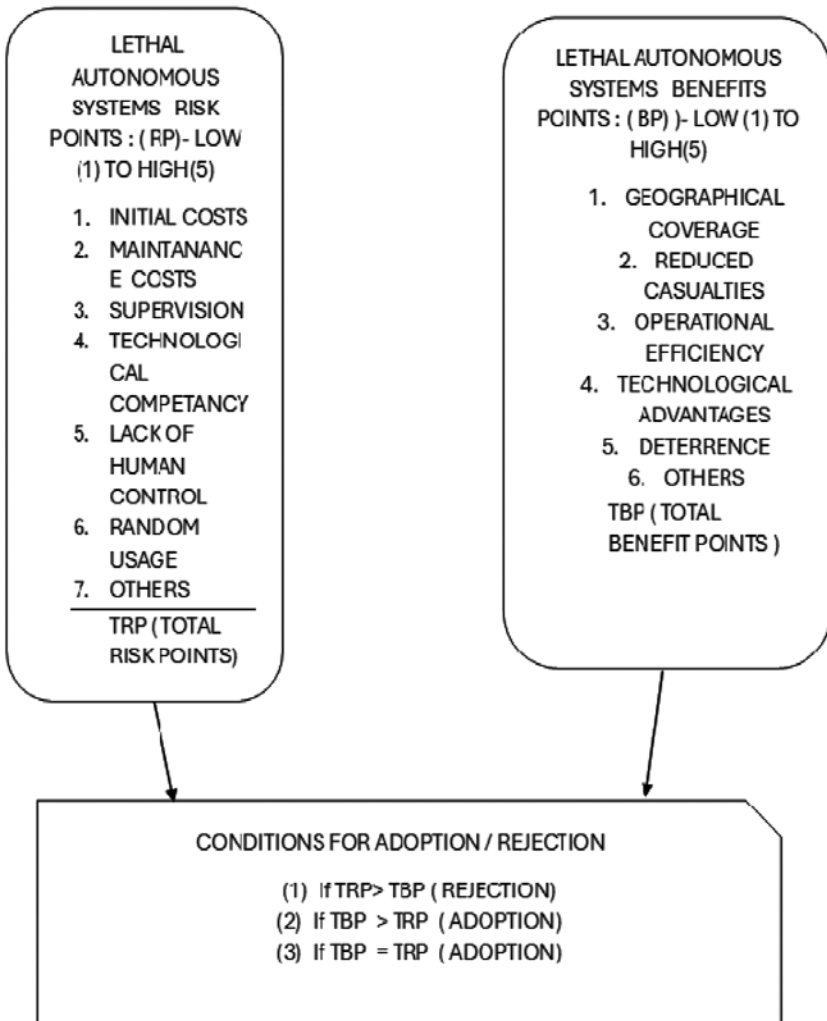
LETHAL AUTONOMOUS SYSTEMS RISK POINTS : ( RP)- LOW (1) TO HIGH(5)

1. INITIAL COSTS
2. MAINTANANCE COSTS
3. SUPERVISION
4. TECHNOLOGICAL COMPETANCY
5. LACK OF HUMAN CONTROL
6. RANDOM USAGE
7. OTHERS

TRP ( TOTAL RISK POINTS)

LETHAL AUTONOMOUS SYSTEMS BENEFITS POINTS : ( BP) )- LOW (1) TO HIGH(5)

1. GEOGRAPHICAL COVERAGE
2. REDUCED CASUALTIES
3. OPERATIONAL EFFICIENCY
4. TECHNOLOGICAL ADVANTAGES
5. DETERRENCE
6. OTHERS

TBP ( TOTAL BENEFIT POINTS )

CONDITIONS FOR ADOPTION / REJECTION

(1) If TRP> TBP ( REJECTION)
(2) If TBP > TRP ( ADOPTION)
(3) If TBP = TRP ( ADOPTION)